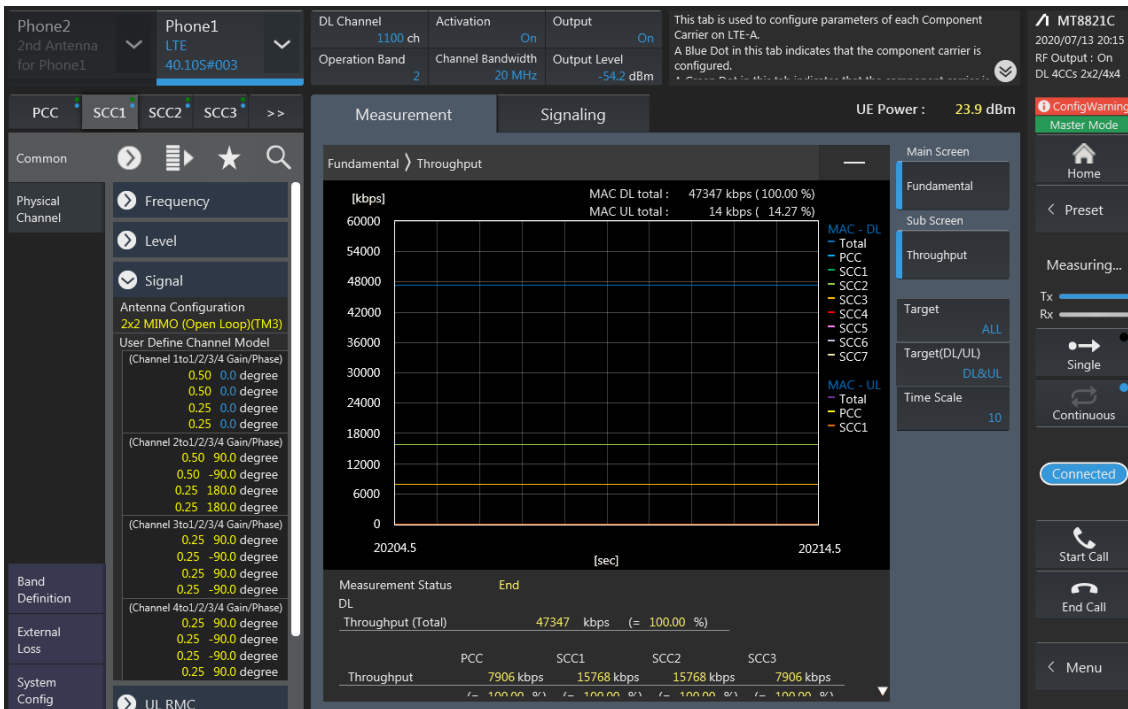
Phone2
2nd Antenna
for Phone1

Phone1
LTE
40.10S#003

DL Channel
1100 ch

Activation
On

Output
On

Operation Band
2

Channel Bandwidth
20 MHz

Output Level
-54.2 dBm

This tab is used to configure parameters of each Component Carrier on LTE-A.
A Blue Dot in this tab indicates that the component carrier is configured.
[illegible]

MT8821C
2020/07/13 20:15
RF Output : On
DL 4CCs 2x2/4x4

PCC SCC1 SCC2 SCC3 >>

Measurement
Signaling

UE Power : 23.9 dBm

ConfigWarning
Master Mode

Common

Physical Channel

Frequency

Level

Signal

Antenna Configuration
2x2 MIMO (Open Loop)(TM3)
User Define Channel Model
(Channel 1to1/2/3/4 Gain/Phase)
0.50 0.0 degree
0.50 0.0 degree
0.25 0.0 degree
0.25 0.0 degree
(Channel 2to1/2/3/4 Gain/Phase)
0.50 90.0 degree
0.50 -90.0 degree
0.25 180.0 degree
0.25 180.0 degree
(Channel 3to1/2/3/4 Gain/Phase)
0.25 90.0 degree
0.25 -90.0 degree
0.25 90.0 degree
0.25 -90.0 degree
(Channel 4to1/2/3/4 Gain/Phase)
0.25 90.0 degree
0.25 -90.0 degree
0.25 -90.0 degree
0.25 90.0 degree

UL RMC

Band Definition

External Loss

System Config

Fundamental 〉 Throughput

[kbps]
MAC DL total : 47347 kbps ( 100.00 %)
MAC UL total : 14 kbps ( 14.27 %)

60000
54000
48000
42000
36000
30000
24000
18000
12000
6000
0
20204.5
[sec]
20214.5

MAC - DL
Total
PCC
SCC1
SCC2
SCC3
SCC4
SCC5
SCC6
SCC7
MAC - UL
Total
PCC
SCC1

Main Screen
Fundamental
Sub Screen
Throughput
Target
ALL
Target(DL/UL)
DL&UL
Time Scale
10

Measurement Status End
DL
Throughput (Total) 47347 kbps (= 100.00 %)

| | PCC | SCC1 | SCC2 | SCC3 |
|---|---|---|---|---|
| Throughput | 7906 kbps | 15768 kbps | 15768 kbps | 7906 kbps |

Home
Preset
Measuring...
Tx
Rx
Single
Continuous
Connected
Start Call
End Call
Menu